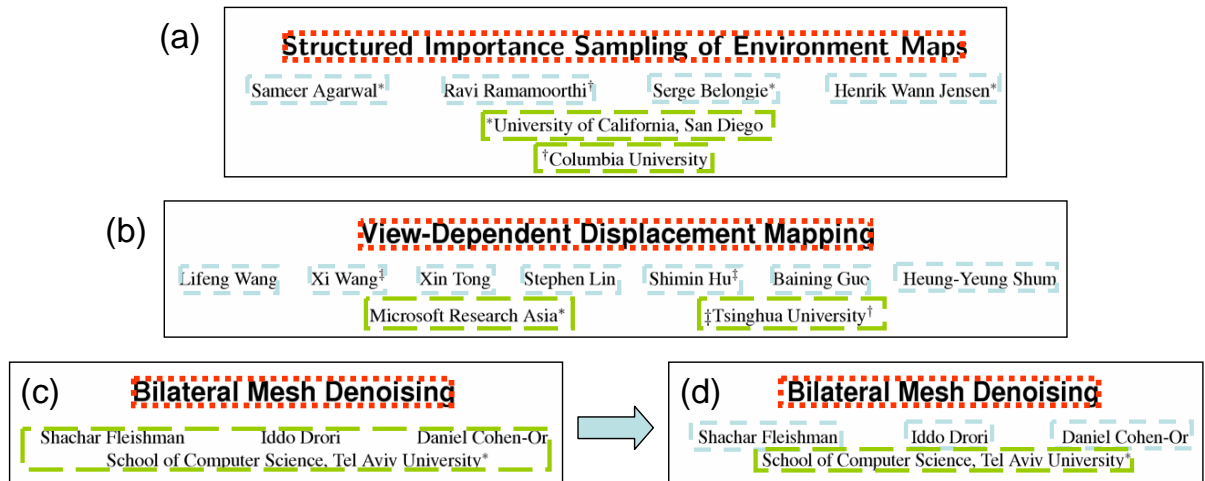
(a)

Structured Importance Sampling of Environment Maps

Sameer Agarwal* Ravi Ramamoorthi† Serge Belongie* Henrik Wann Jensen*

*University of California, San Diego

†Columbia University

(b)

View-Dependent Displacement Mapping

Lifeng Wang Xi Wang‡ Xin Tong Stephen Lin Shimin Hu‡ Baining Guo Heung-Yeung Shum

Microsoft Research Asia* ‡Tsinghua University†

(c)

Bilateral Mesh Denoising

Shachar Fleishman Iddo Drori Daniel Cohen-Or

School of Computer Science, Tel Aviv University*

(d)

Bilateral Mesh Denoising

Shachar Fleishman Iddo Drori Daniel Cohen-Or

School of Computer Science, Tel Aviv University*